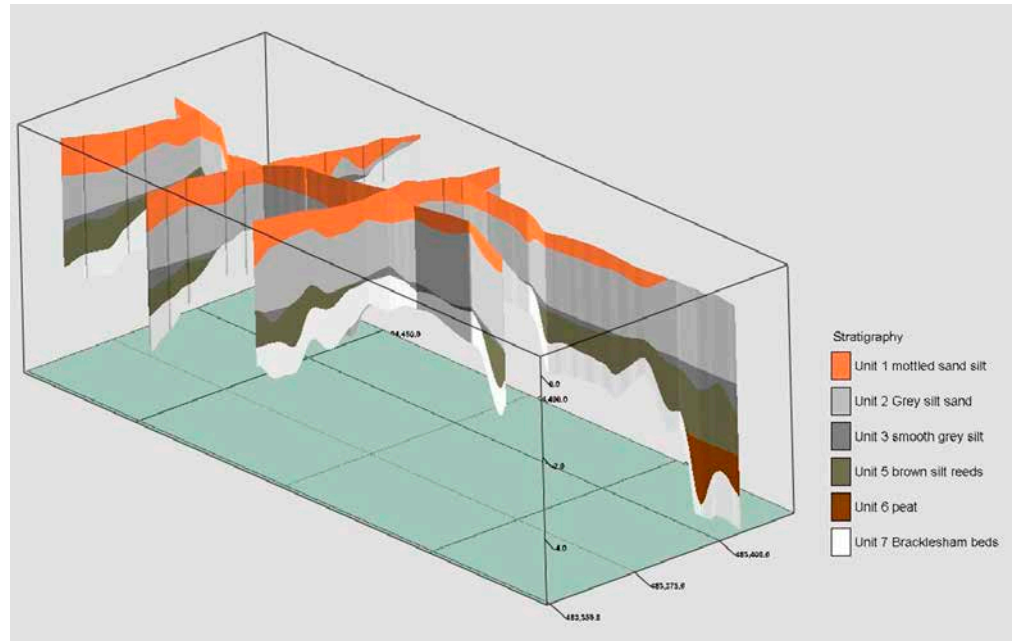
Stratigraphy
Unit 1 mottled sand silt
Unit 2 Grey silt sand
Unit 3 smooth grey silt
Unit 5 brown silt reeds
Unit 6 peat
Unit 7 Bracklesham beds

84,450.0
0.0
4,400.0
2.0
4.0
485,408.6
485,275.6
482,339.8